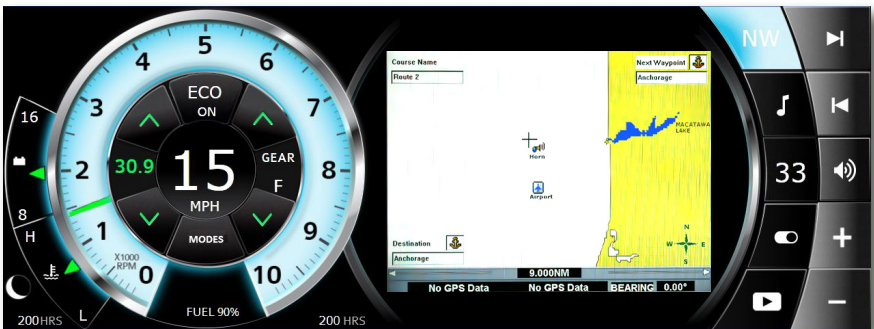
5
4
6
3
7
ECO
ON
30.9
15
GEAR
F
MPH
MODES
2
8
1
9
X1000
RPM
0
10
16
8
H
L
200 HRS
FUEL 90%
200 HRS

Course Name
Route 2
Next Waypoint
Anchorage
MACATAWA LAKE
Horn
Airport
Destination
Anchorage
N
W
E
S
9.000NM
No GPS Data
No GPS Data
BEARING
0.00°

NW
33